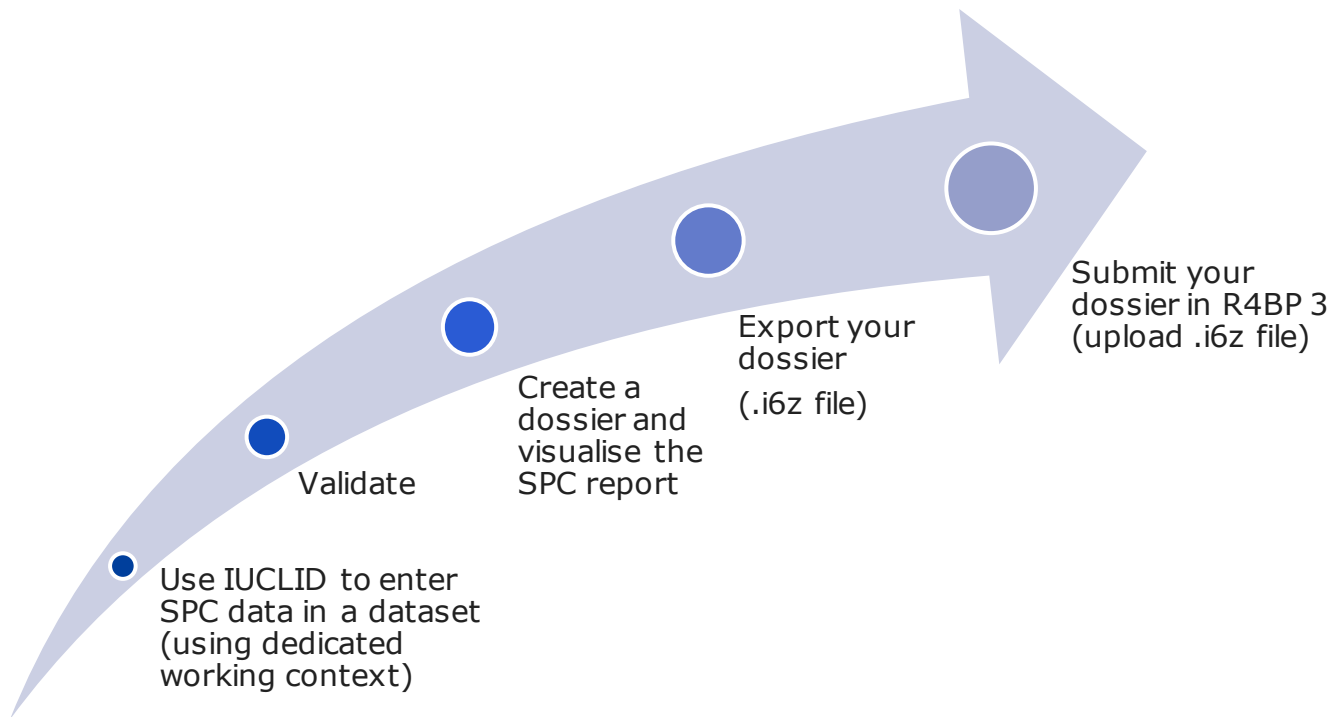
Use IUCLID to enter SPC data in a dataset (using dedicated working context)

Validate

Create a dossier and visualise the SPC report

Export your dossier

(.i6z file)

Submit your dossier in R4BP 3 (upload .i6z file)